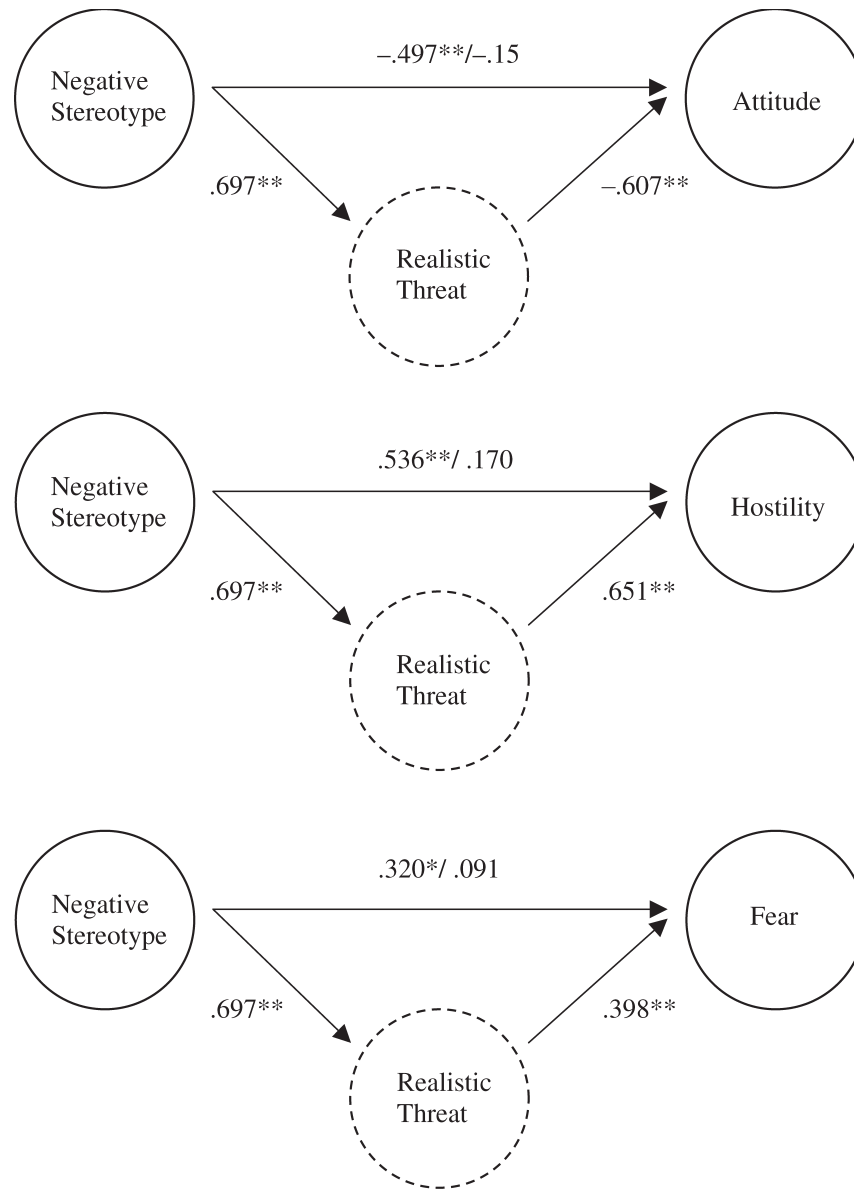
Negative Stereotype

−.497**/−.15

Attitude

.697**

−.607**

Realistic Threat

Negative Stereotype

.536**/ .170

Hostility

.697**

.651**

Realistic Threat

Negative Stereotype

.320*/ .091

Fear

.697**

.398**

Realistic Threat